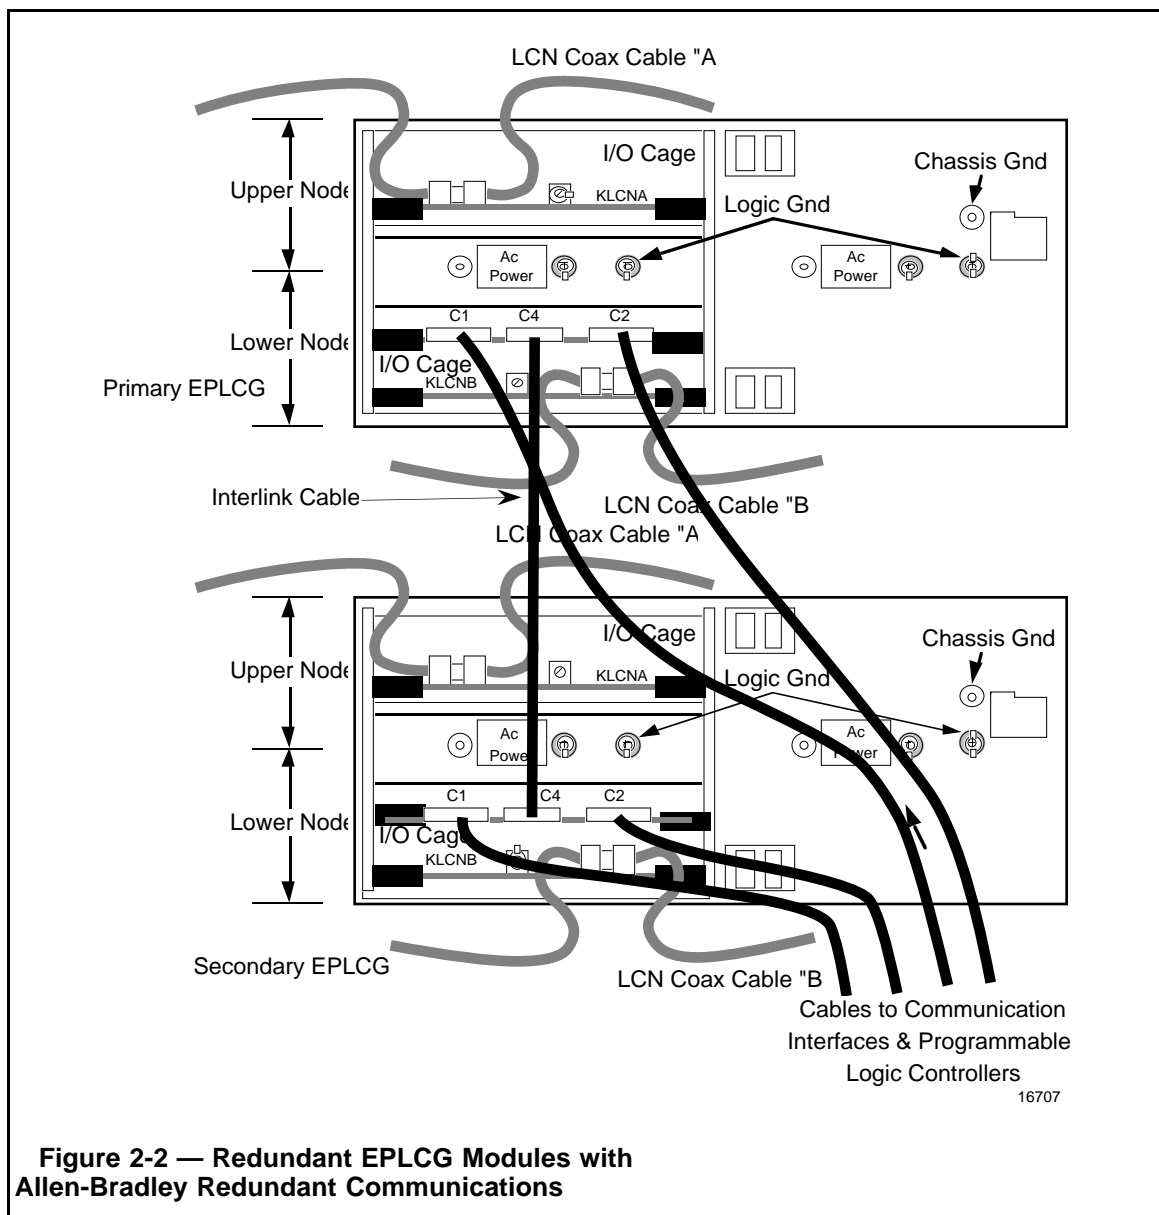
LCN Coax Cable "A

I/O Cage

Chassis Gnd

Upper Node

KLCNA

Logic Gnd

Ac Power

Ac Power

C1 C4 C2

Lower Node

I/O Cage

KLCNB

Primary EPLCG

Interlink Cable

LCN Coax Cable "B

LCN Coax Cable "A

I/O Cage

Chassis Gnd

Upper Node

KLCNA

Logic Gnd

Ac Power

Ac Power

C1 C4 C2

Lower Node

I/O Cage

KLCNB

Secondary EPLCG

LCN Coax Cable "B

Cables to Communication Interfaces & Programmable Logic Controllers

16707

Figure 2-2 — Redundant EPLCG Modules with Allen-Bradley Redundant Communications